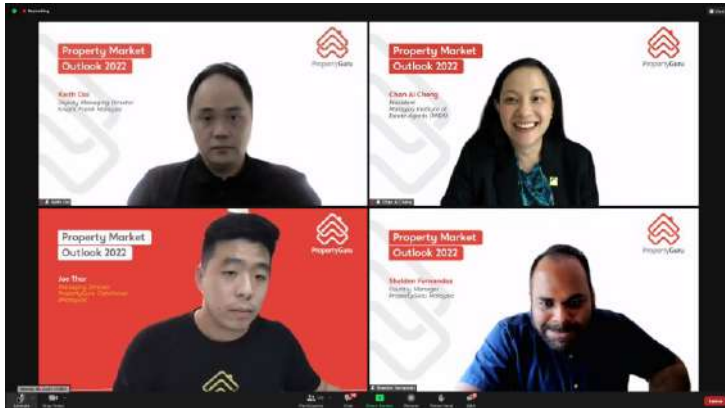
Recording

Property Market
Outlook 2022
PropertyGuru
Keith Ooi
Deputy Managing Director
Knight Frank Malaysia

Property Market
Outlook 2022
PropertyGuru
Chan Ai Cheng
President
Malaysian Institute of Estate Agents (MIEA)

Property Market
Outlook 2022
PropertyGuru
Jen Thor
Managing Director
PropertyGuru DataSense
Malaysia

Property Market
Outlook 2022
PropertyGuru
Sheldon Fernandez
Country Manager
PropertyGuru Malaysia

Keith Ooi
Chan Ai Cheng
Sheldon Fernandez

Unmute
Stop Video
Participants
Chat
Share Screen
Record
Reactions
Q&A
Leave